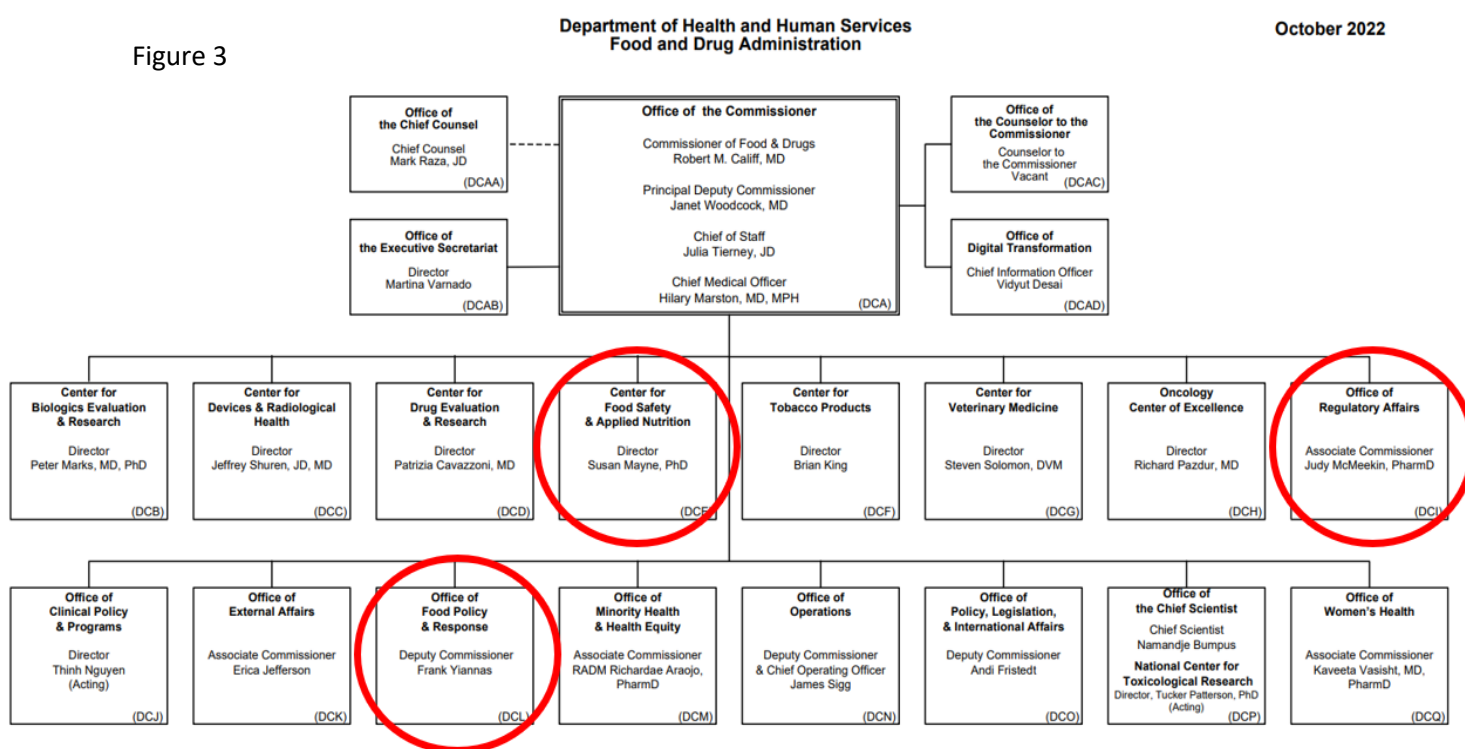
Figure 3

Department of Health and Human Services
Food and Drug Administration

October 2022

Office of the Chief Counsel
Chief Counsel
Mark Raza, JD
(DCAA)

Office of the Commissioner
Commissioner of Food & Drugs
Robert M. Califf, MD
Principal Deputy Commissioner
Janet Woodcock, MD
Chief of Staff
Julia Tierney, JD
Chief Medical Officer
Hilary Marston, MD, MPH
(DCA)

Office of the Counselor to the Commissioner
Counselor to the Commissioner
Vacant
(DCAC)

Office of the Executive Secretariat
Director
Martina Varnado
(DCAB)

Office of Digital Transformation
Chief Information Officer
Vidyut Desai
(DCAD)

Center for Biologics Evaluation & Research
Director
Peter Marks, MD, PhD
(DCB)

Center for Devices & Radiological Health
Director
Jeffrey Shuren, JD, MD
(DCC)

Center for Drug Evaluation & Research
Director
Patrizia Cavazzoni, MD
(DCD)

Center for Food Safety & Applied Nutrition
Director
Susan Mayne, PhD
(DCE)

Center for Tobacco Products
Director
Brian King
(DCF)

Center for Veterinary Medicine
Director
Steven Solomon, DVM
(DCG)

Oncology Center of Excellence
Director
Richard Pazdur, MD
(DCH)

Office of Regulatory Affairs
Associate Commissioner
Judy McMeekin, PharmD
(DCI)

Office of Clinical Policy & Programs
Director
Thinh Nguyen
(Acting)
(DCJ)

Office of External Affairs
Associate Commissioner
Erica Jefferson
(DCK)

Office of Food Policy & Response
Deputy Commissioner
Frank Yiannas
(DCL)

Office of Minority Health & Health Equity
Associate Commissioner
RADM Richardae Araojo, PharmD
(DCM)

Office of Operations
Deputy Commissioner & Chief Operating Officer
James Sigg
(DCN)

Office of Policy, Legislation, & International Affairs
Deputy Commissioner
Andi Fristedt
(DCO)

Office of the Chief Scientist
Chief Scientist
Namandje Bumpus
National Center for Toxicological Research
Director, Tucker Patterson, PhD
(Acting)
(DCP)

Office of Women's Health
Associate Commissioner
Kaveeta Vasisht, MD, PharmD
(DCQ)